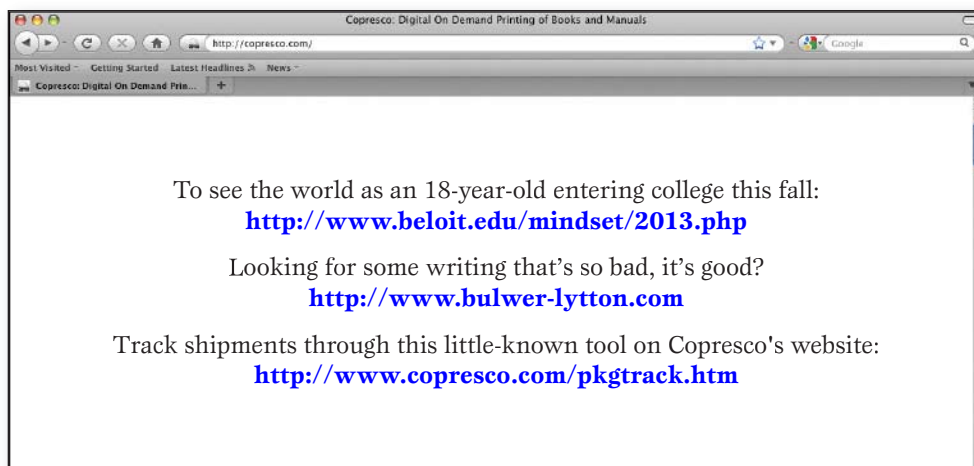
Copresco: Digital On Demand Printing of Books and Manuals

http://copresco.com/

Google

Most Visited Getting Started Latest Headlines News

Copresco: Digital On Demand Prin...

To see the world as an 18-year-old entering college this fall:
http://www.beloit.edu/mindset/2013.php

Looking for some writing that's so bad, it's good?
http://www.bulwer-lytton.com

Track shipments through this little-known tool on Copresco's website:
http://www.copresco.com/pkgtrack.htm